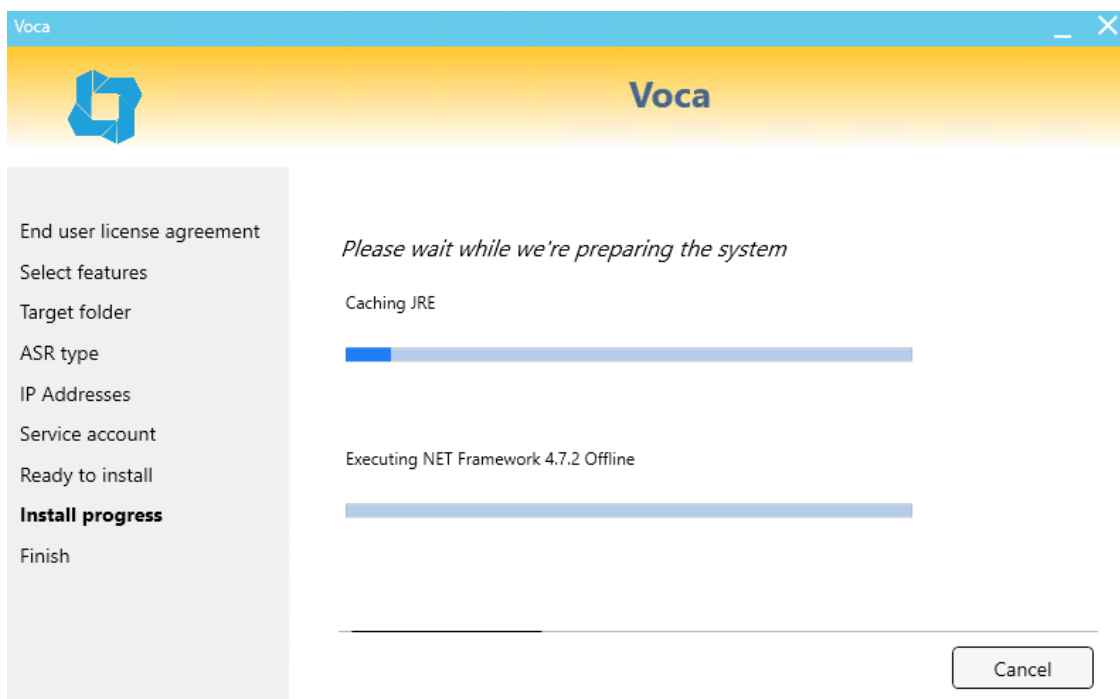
Voca

Voca

End user license agreement
Select features
Target folder
ASR type
IP Addresses
Service account
Ready to install
**Install progress**
Finish

*Please wait while we're preparing the system*

Caching JRE

Executing NET Framework 4.7.2 Offline

Cancel